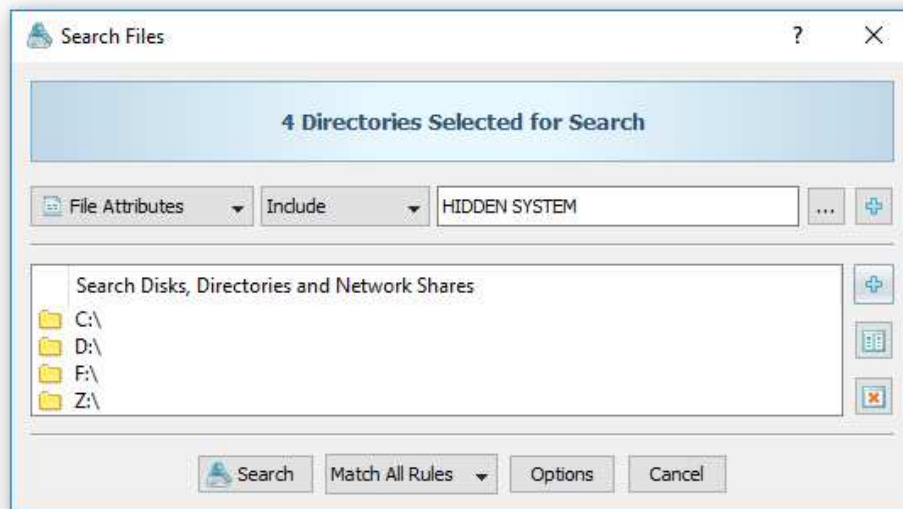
Search Files

?

X

4 Directories Selected for Search

File Attributes

Include

HIDDEN SYSTEM

...

Search Disks, Directories and Network Shares

C:\

D:\

F:\

Z:\

Search

Match All Rules

Options

Cancel